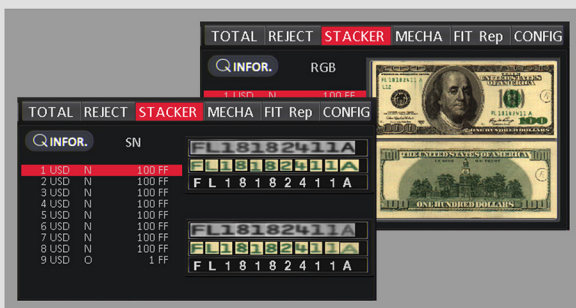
TOTAL REJECT STACKER MECHA FIT Rep CONFIG

INFOR. RGB

1 USD N 100 FF

TOTAL REJECT STACKER MECHA FIT Rep CONFIG

INFOR. SN

| | | |
|---|---|---|
| 1 USD | N | 100 FF |
| 2 USD | N | 100 FF |
| 3 USD | N | 100 FF |
| 4 USD | N | 100 FF |
| 5 USD | N | 100 FF |
| 6 USD | N | 100 FF |
| 7 USD | N | 100 FF |
| 8 USD | N | 100 FF |
| 9 USD | O | 1 FF |

FL18182411A
FL18182411A
F L 1 8 1 8 2 4 1 1 A

FL18182411A
FL18182411A
F L 1 8 1 8 2 4 1 1 A

FL18182411A
100
THE UNITED STATES OF AMERICA
ONE HUNDRED DOLLARS
100